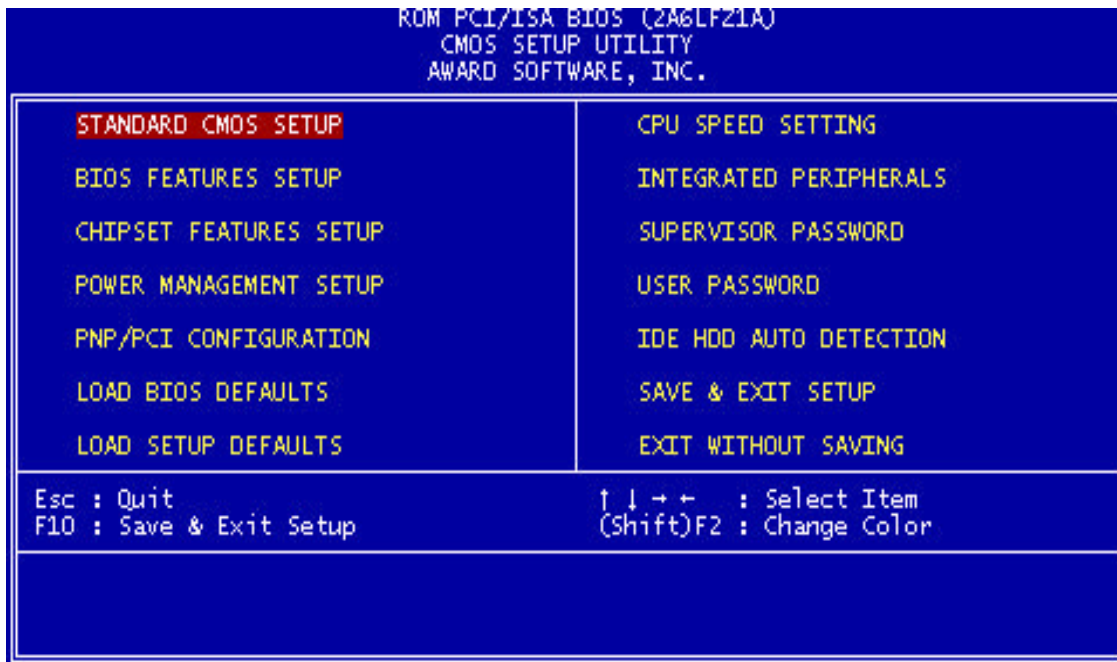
ROM PCI/ISA BIOS (2A6LF21A)
CMOS SETUP UTILITY
AWARD SOFTWARE, INC.

STANDARD CMOS SETUP

BIOS FEATURES SETUP

CHIPSET FEATURES SETUP

POWER MANAGEMENT SETUP

PNP/PCI CONFIGURATION

LOAD BIOS DEFAULTS

LOAD SETUP DEFAULTS

CPU SPEED SETTING

INTEGRATED PERIPHERALS

SUPERVISOR PASSWORD

USER PASSWORD

IDE HDD AUTO DETECTION

SAVE & EXIT SETUP

EXIT WITHOUT SAVING

Esc : Quit
F10 : Save & Exit Setup

↑ ↓ → ← : Select Item
(Shift)F2 : Change Color